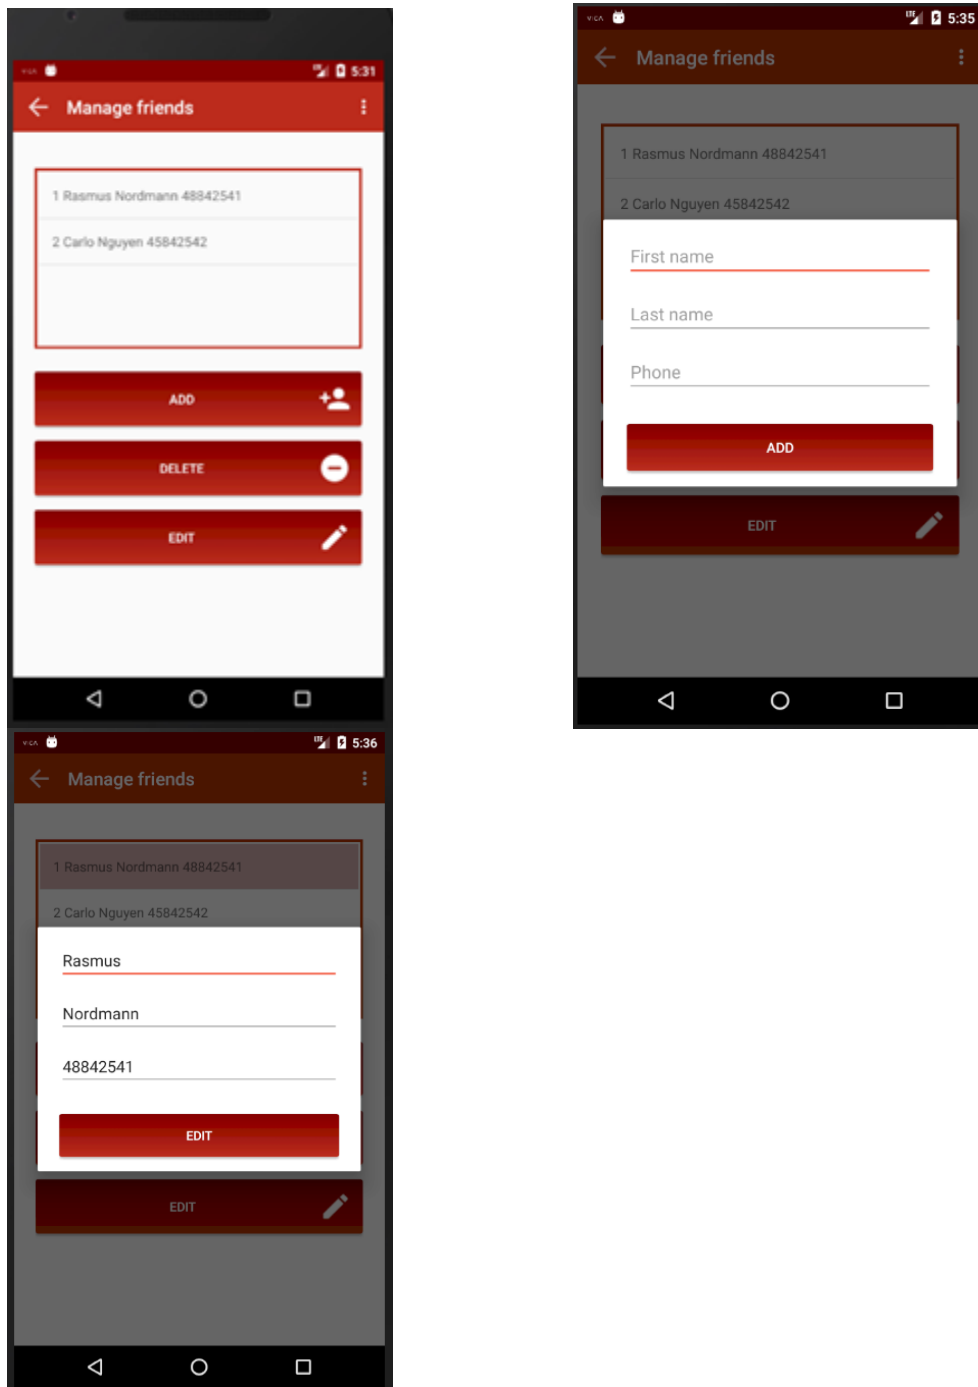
5:31
Manage friends
1 Rasmus Nordmann 48842541
2 Carlo Nguyen 45842542
ADD
DELETE
EDIT

5:35
Manage friends
1 Rasmus Nordmann 48842541
2 Carlo Nguyen 45842542
First name
Last name
Phone
ADD
EDIT

5:36
Manage friends
1 Rasmus Nordmann 48842541
2 Carlo Nguyen 45842542
Rasmus
Nordmann
48842541
EDIT
EDIT